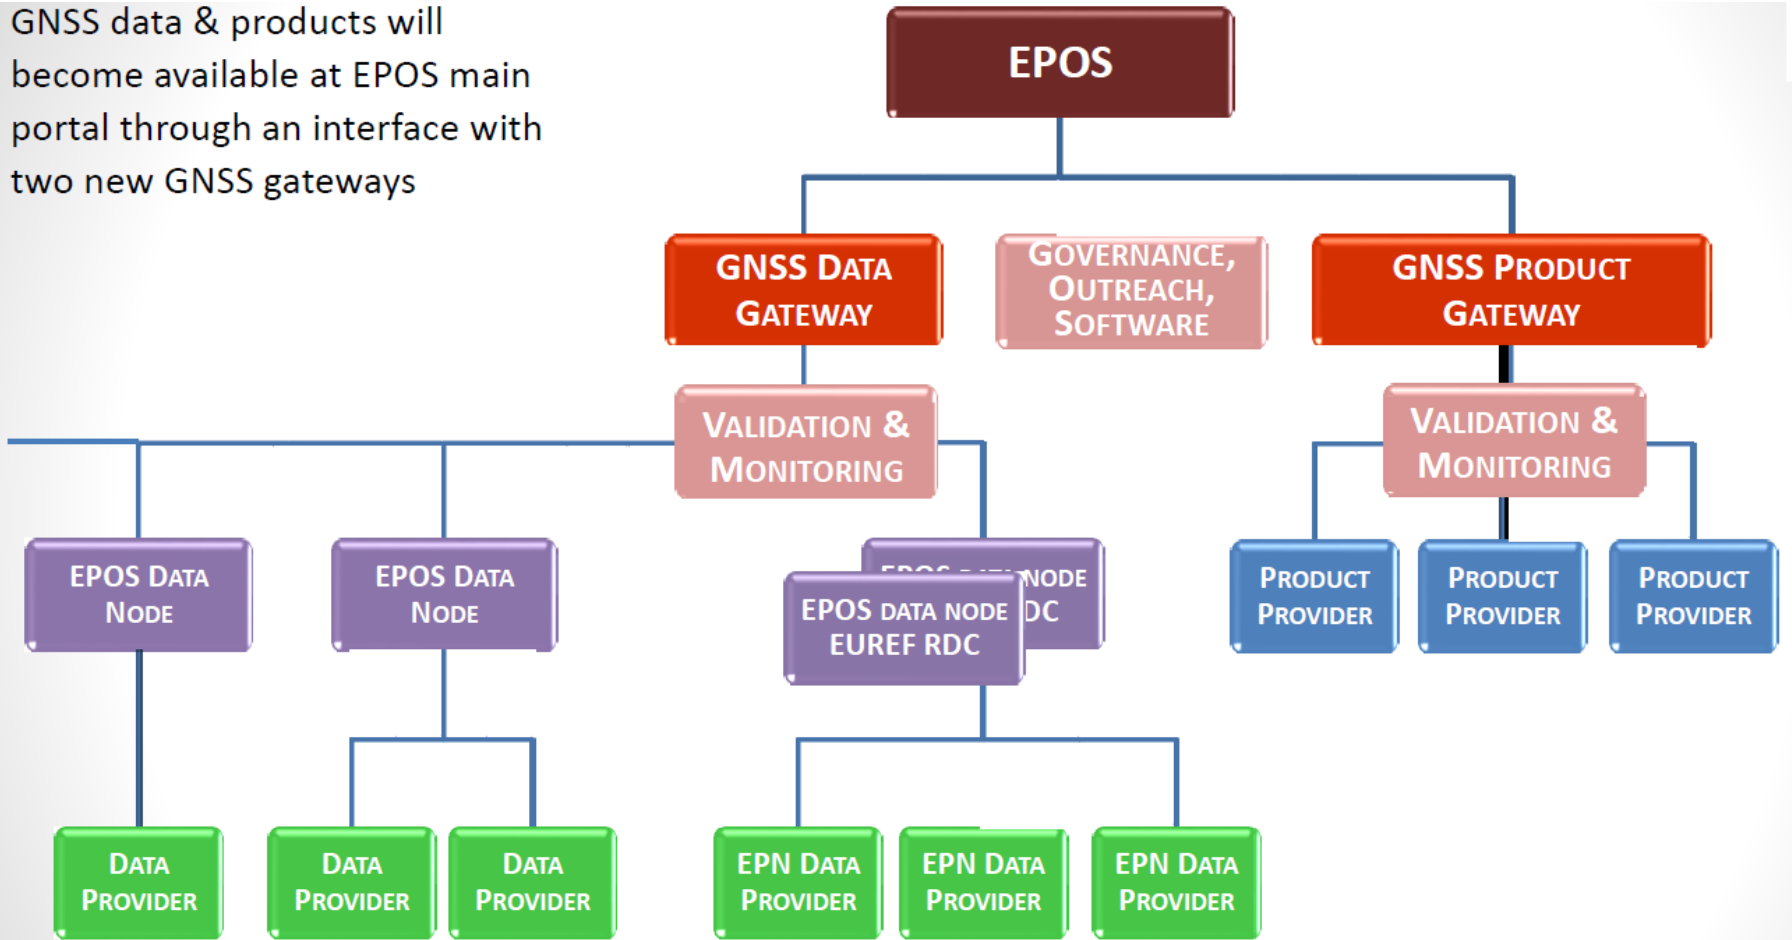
GNSS data & products will become available at EPOS main portal through an interface with two new GNSS gateways

EPOS

GNSS DATA GATEWAY

GOVERNANCE, OUTREACH, SOFTWARE

GNSS PRODUCT GATEWAY

VALIDATION & MONITORING

VALIDATION & MONITORING

EPOS DATA NODE

EPOS DATA NODE

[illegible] NODE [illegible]DC

EPOS DATA NODE EUREF RDC

PRODUCT PROVIDER

PRODUCT PROVIDER

PRODUCT PROVIDER

DATA PROVIDER

DATA PROVIDER

DATA PROVIDER

EPN DATA PROVIDER

EPN DATA PROVIDER

EPN DATA PROVIDER